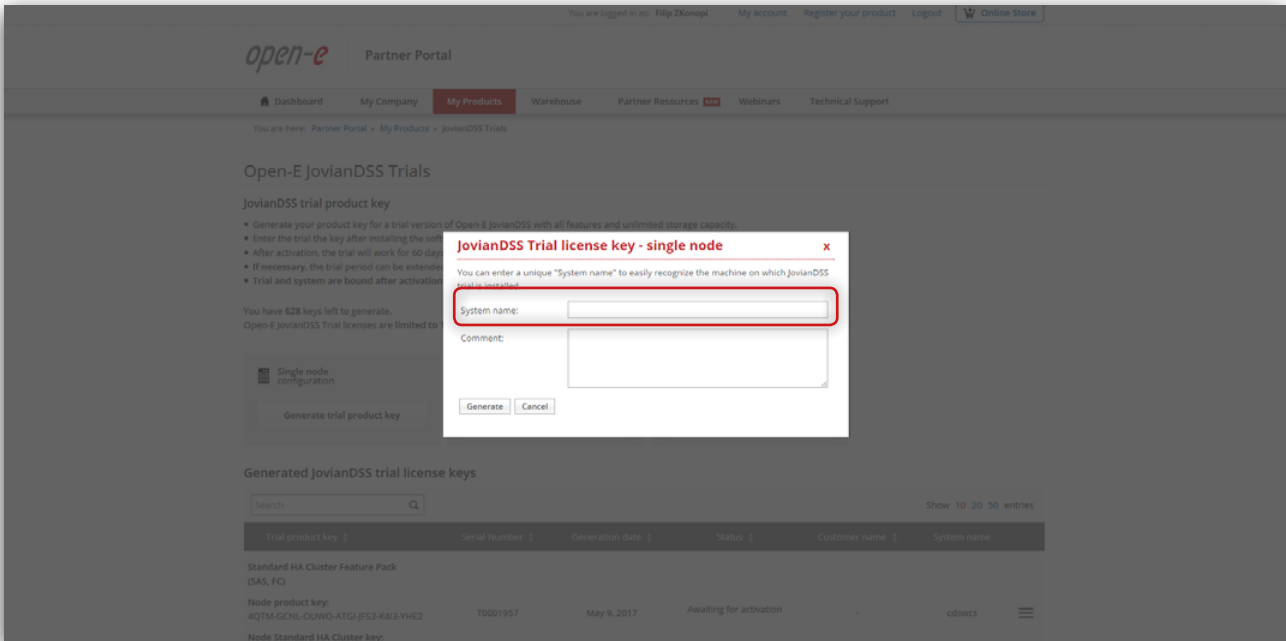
You are logged in as: Filip ZKonopi My account Register your product Logout Online Store

open-e Partner Portal

Dashboard My Company My Products Warehouse Partner Resources NEW Webinars Technical Support

You are here: Partner Portal » My Products » JovianDSS Trials

Open-E JovianDSS Trials

JovianDSS trial product key

• Generate your product key for a trial version of Open-E JovianDSS with all features and unlimited storage capacity.
• Enter the trial the key after installing the soft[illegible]
• After activation, the trial will work for 60 day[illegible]
• If necessary, the trial period can be extende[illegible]
• Trial and system are bound after activation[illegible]

You have 628 keys left to generate.
Open-E JovianDSS Trial licenses are limited to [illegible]

Single node configuration

Generate trial product key

JovianDSS Trial license key - single node

x

You can enter a unique "System name" to easily recognize the machine on which JovianDSS trial is installed.

System name:

Comment:

Generate Cancel

Generated JovianDSS trial license keys

Search

Show 10 20 50 entries

| Trial product key | Serial Number | Generation date | Status | Customer name | System name |
|---|---|---|---|---|---|
| Standard HA Cluster Feature Pack (SAS, FC) Node product key: 4QTM-GCNL-OUWO-ATGI-JFS3-K4I3-YHE2 | T0001957 | May 9, 2017 | Awaiting for activation | - | cdswcs |

Node Standard HA Cluster key: